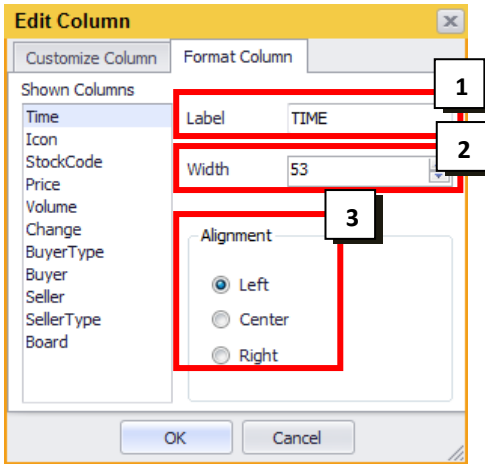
Edit Column

Customize Column

Format Column

Shown Columns

Time
Icon
StockCode
Price
Volume
Change
BuyerType
Buyer
Seller
SellerType
Board

1

Label TIME

2

Width 53

3

Alignment

Left

Center

Right

OK

Cancel